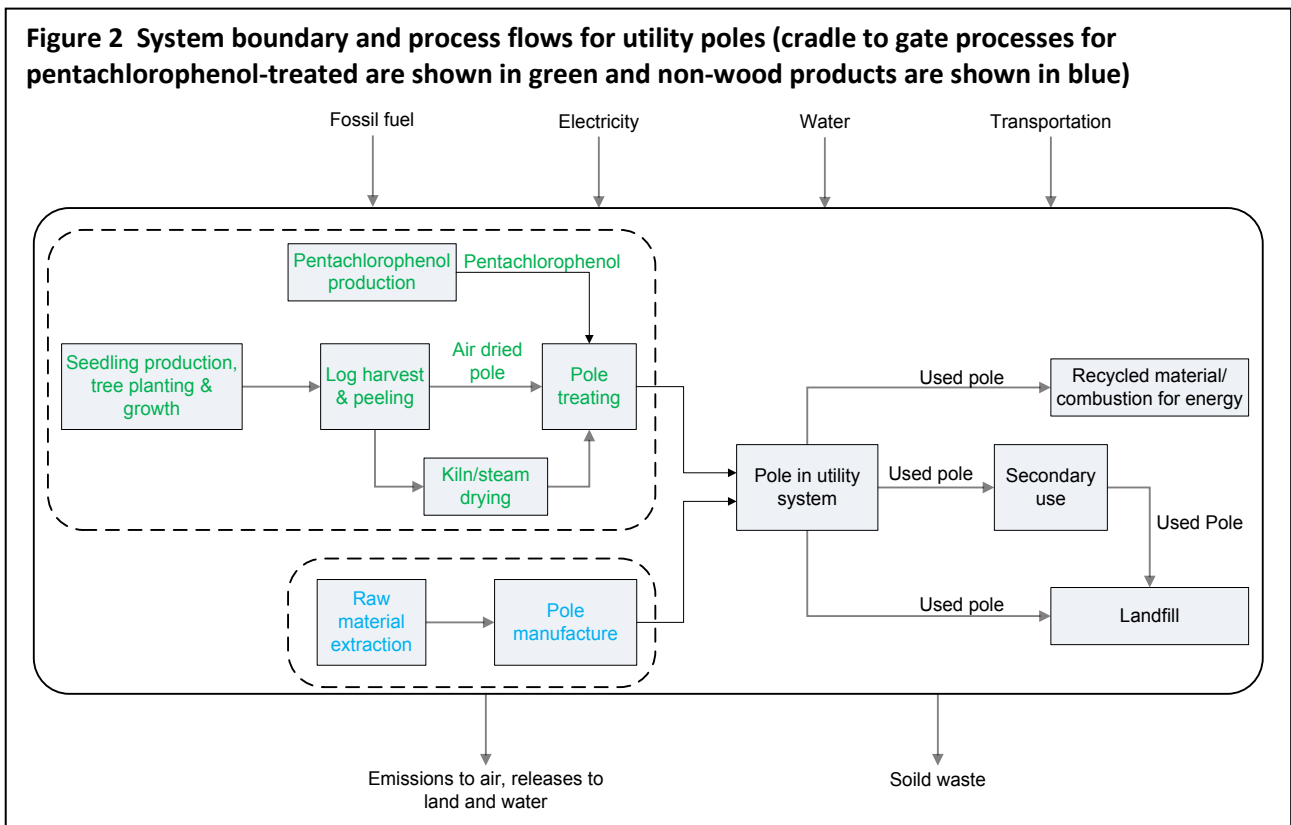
Figure 2 System boundary and process flows for utility poles (cradle to gate processes for pentachlorophenol-treated are shown in green and non-wood products are shown in blue)

Fossil fuel

Electricity

Water

Transportation

Pentachlorophenol production

Pentachlorophenol

Seedling production, tree planting & growth

Log harvest & peeling

Air dried pole

Pole treating

Kiln/steam drying

Raw material extraction

Pole manufacture

Pole in utility system

Used pole

Recycled material/ combustion for energy

Used pole

Secondary use

Used Pole

Used pole

Landfill

Emissions to air, releases to land and water

Soild waste